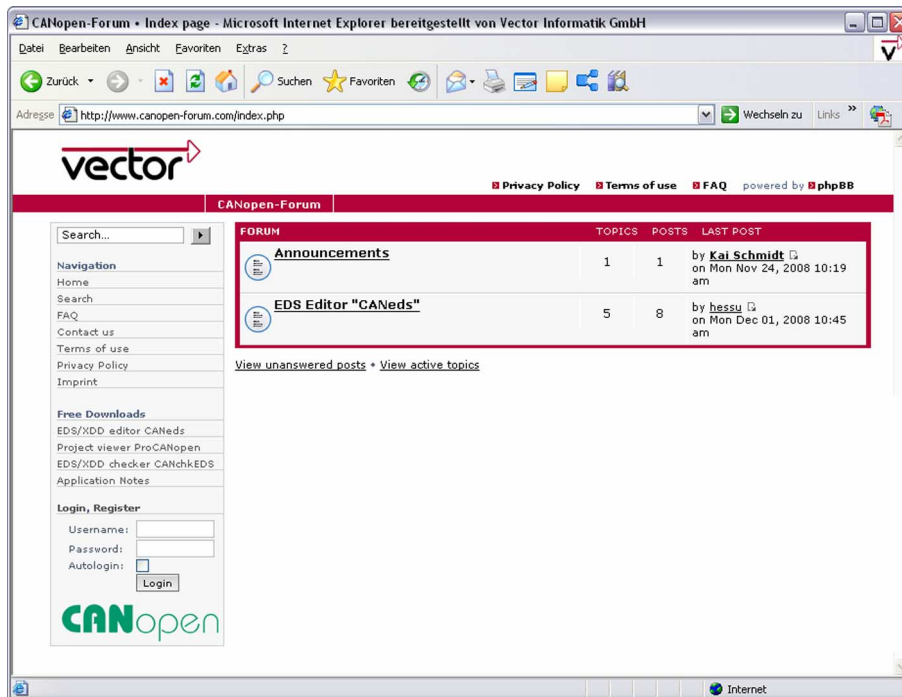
CANopen-Forum • Index page - Microsoft Internet Explorer bereitgestellt von Vector Informatik GmbH

Datei Bearbeiten Ansicht Favoriten Extras ?

Zurück Suchen Favoriten

Adresse http://www.canopen-forum.com/index.php Wechseln zu Links »

vector

Privacy Policy Terms of use FAQ powered by phpBB

CANopen-Forum

Search...

Navigation
Home
Search
FAQ
Contact us
Terms of use
Privacy Policy
Imprint

Free Downloads
EDS/XDD editor CANeds
Project viewer ProCANopen
EDS/XDD checker CANchkEDS
Application Notes

Login, Register
Username:
Password:
Autologin:
Login

CANopen

| FORUM | TOPICS | POSTS | LAST POST |
|---|---|---|---|
| Announcements | 1 | 1 | by Kai Schmidt on Mon Nov 24, 2008 10:19 am |
| EDS Editor "CANeds" | 5 | 8 | by hessu on Mon Dec 01, 2008 10:45 am |

View unanswered posts • View active topics

Internet